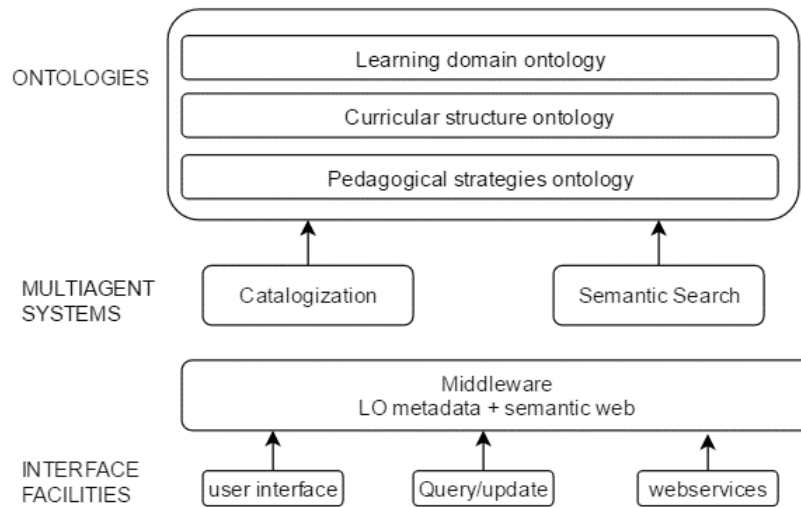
ONTOLOGIES

Learning domain ontology

Curricular structure ontology

Pedagogical strategies ontology

MULTIAGENT SYSTEMS

Catalogization

Semantic Search

Middleware
LO metadata + semantic web

INTERFACE FACILITIES

user interface

Query/update

webservices